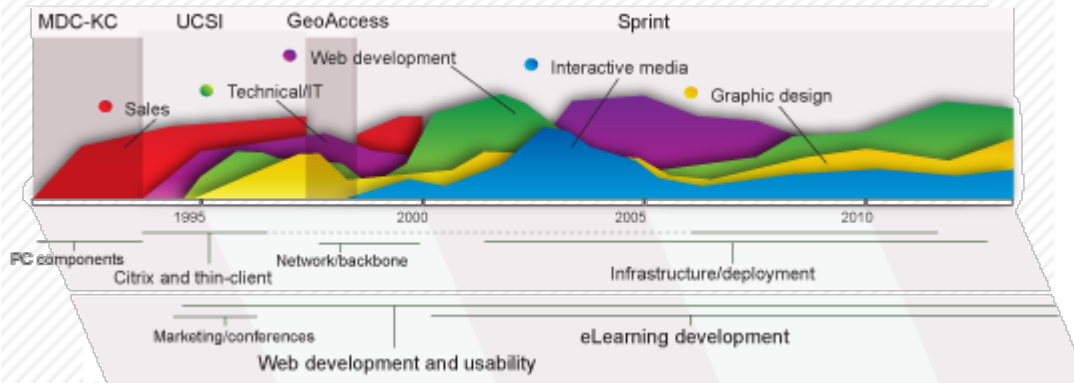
MDC-KC
UCSI
GeoAccess
Sprint

Web development
Interactive media
Sales
Technical/IT
Graphic design

1995
2000
2005
2010

PC components
Citrix and thin-client
Network/backbone
Infrastructure/deployment

Marketing/conferences
Web development and usability
eLearning development